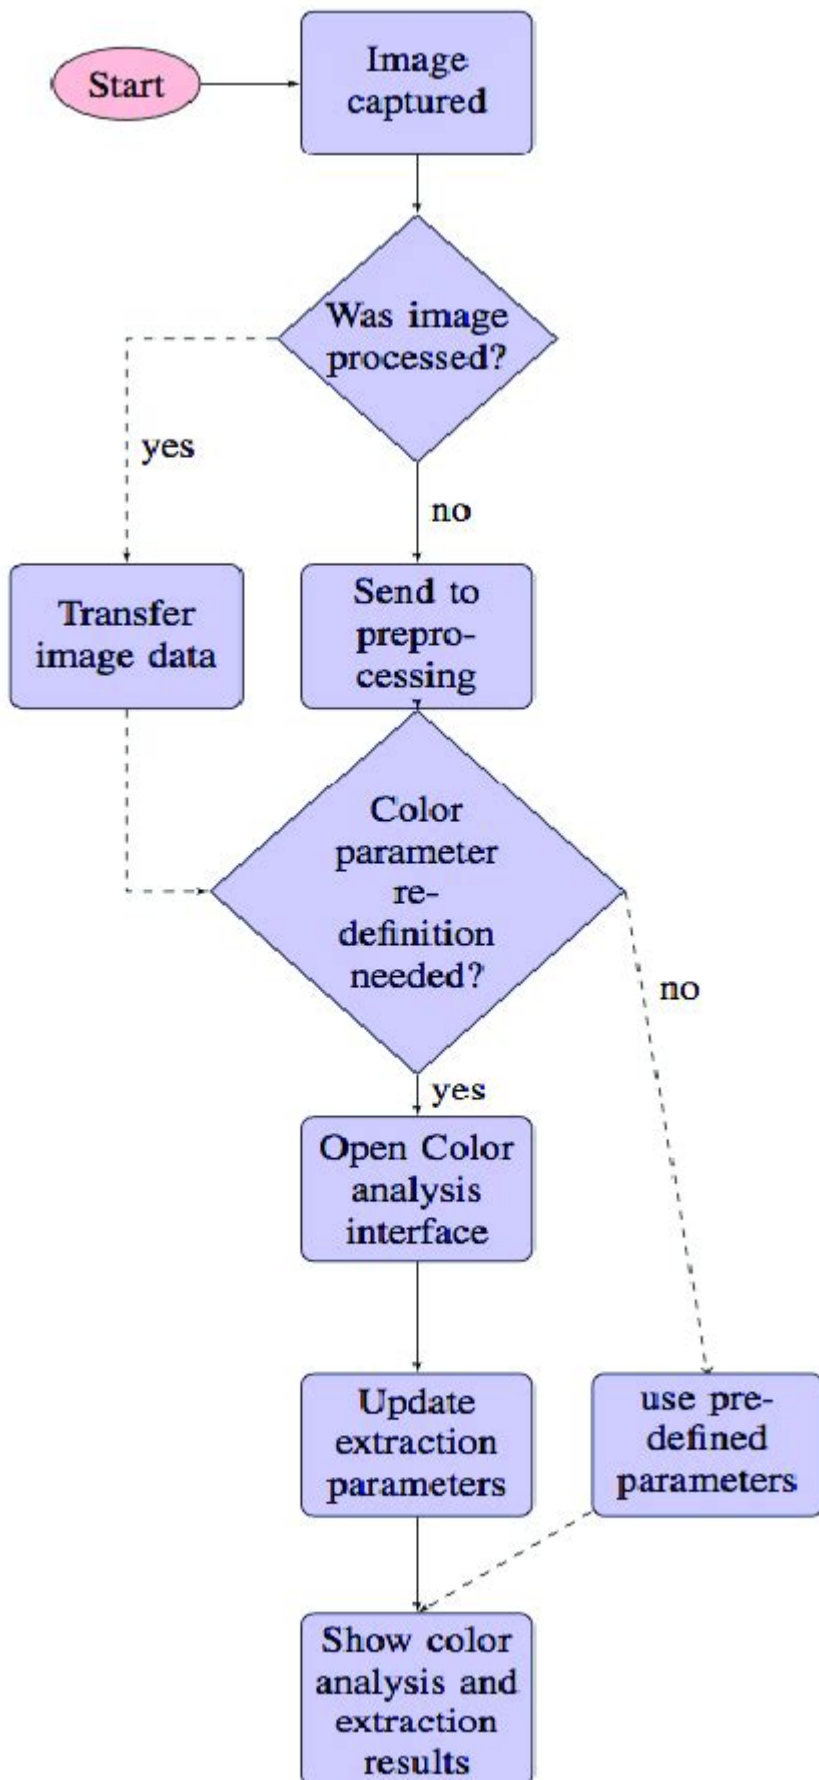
Start

Image captured

Was image processed?

yes

no

Transfer image data

Send to preprocessing

Color parameter redefinition needed?

no

yes

Open Color analysis interface

Update extraction parameters

use predefined parameters

Show color analysis and extraction results